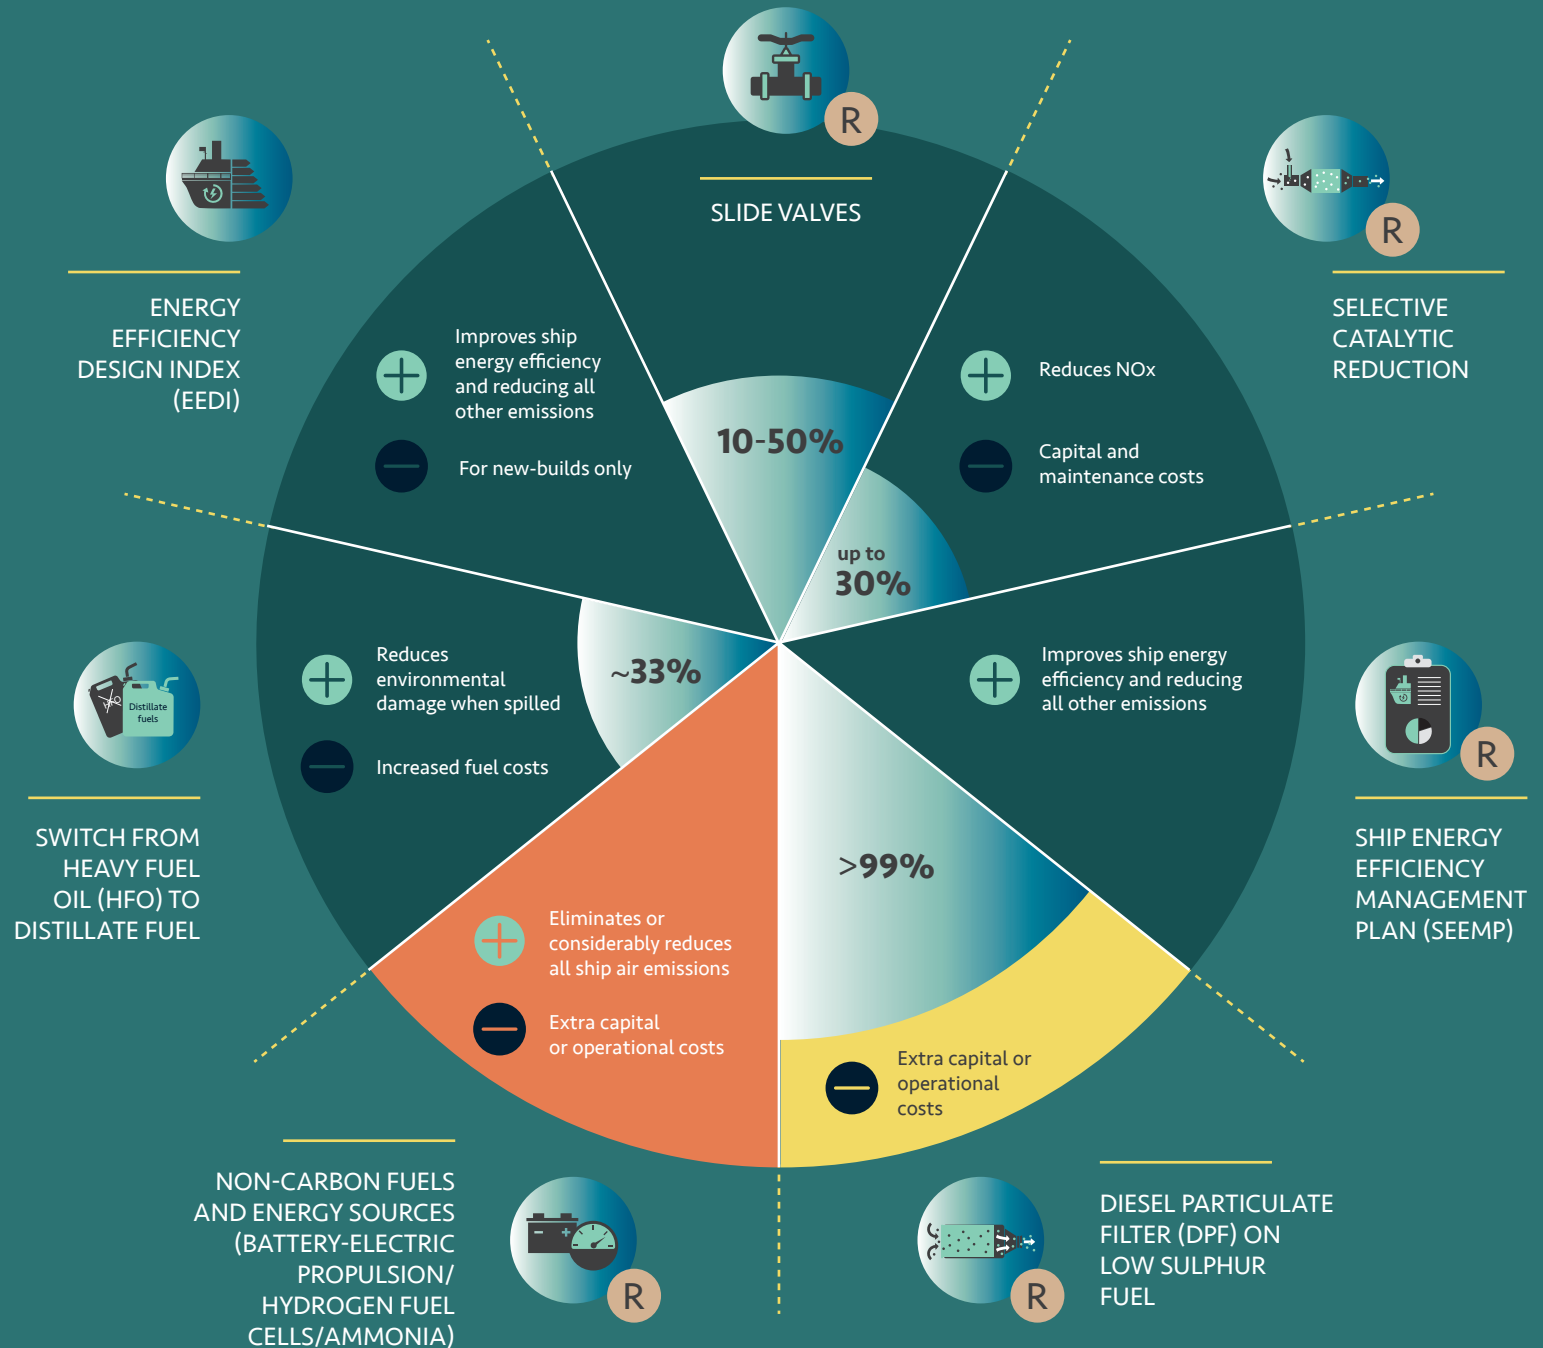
R

SLIDE VALVES

ENERGY EFFICIENCY DESIGN INDEX (EEDI)

Improves ship energy efficiency and reducing all other emissions

For new-builds only

10-50%

R

SELECTIVE CATALYTIC REDUCTION

Reduces NOx

Capital and maintenance costs

up to 30%

Distillate fuels

Reduces environmental damage when spilled

Increased fuel costs

~33%

SWITCH FROM HEAVY FUEL OIL (HFO) TO DISTILLATE FUEL

Improves ship energy efficiency and reducing all other emissions

R

SHIP ENERGY EFFICIENCY MANAGEMENT PLAN (SEEMP)

>99%

Eliminates or considerably reduces all ship air emissions

Extra capital or operational costs

Extra capital or operational costs

NON-CARBON FUELS AND ENERGY SOURCES (BATTERY-ELECTRIC PROPULSION/ HYDROGEN FUEL CELLS/AMMONIA)

R

R

DIESEL PARTICULATE FILTER (DPF) ON LOW SULPHUR FUEL